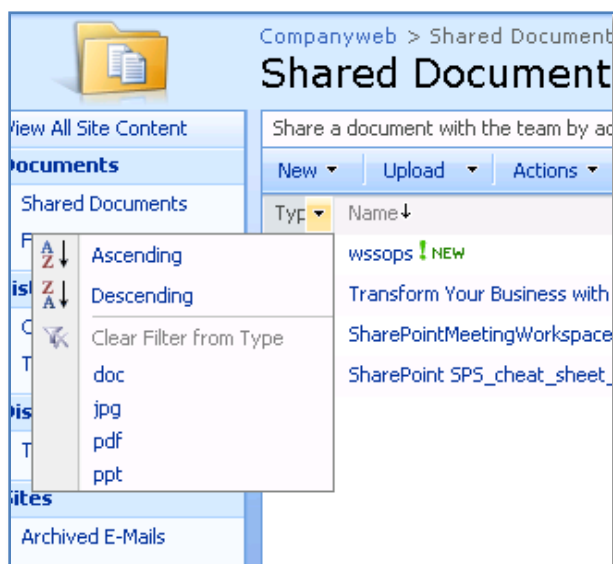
Companyweb > Shared Document

Shared Document

View All Site Content

Documents

Shared Documents

F

ist

C

T

Dis

T

Sites

Archived E-Mails

Share a document with the team by a

New ▾ Upload ▾ Actions ▾

Typ ▾ Name↓

wssops ! NEW

Transform Your Business with

SharePointMeetingWorkspace

SharePoint SPS_cheat_sheet_

A Z ↓ Ascending

Z A ↓ Descending

Clear Filter from Type

doc

jpg

pdf

ppt